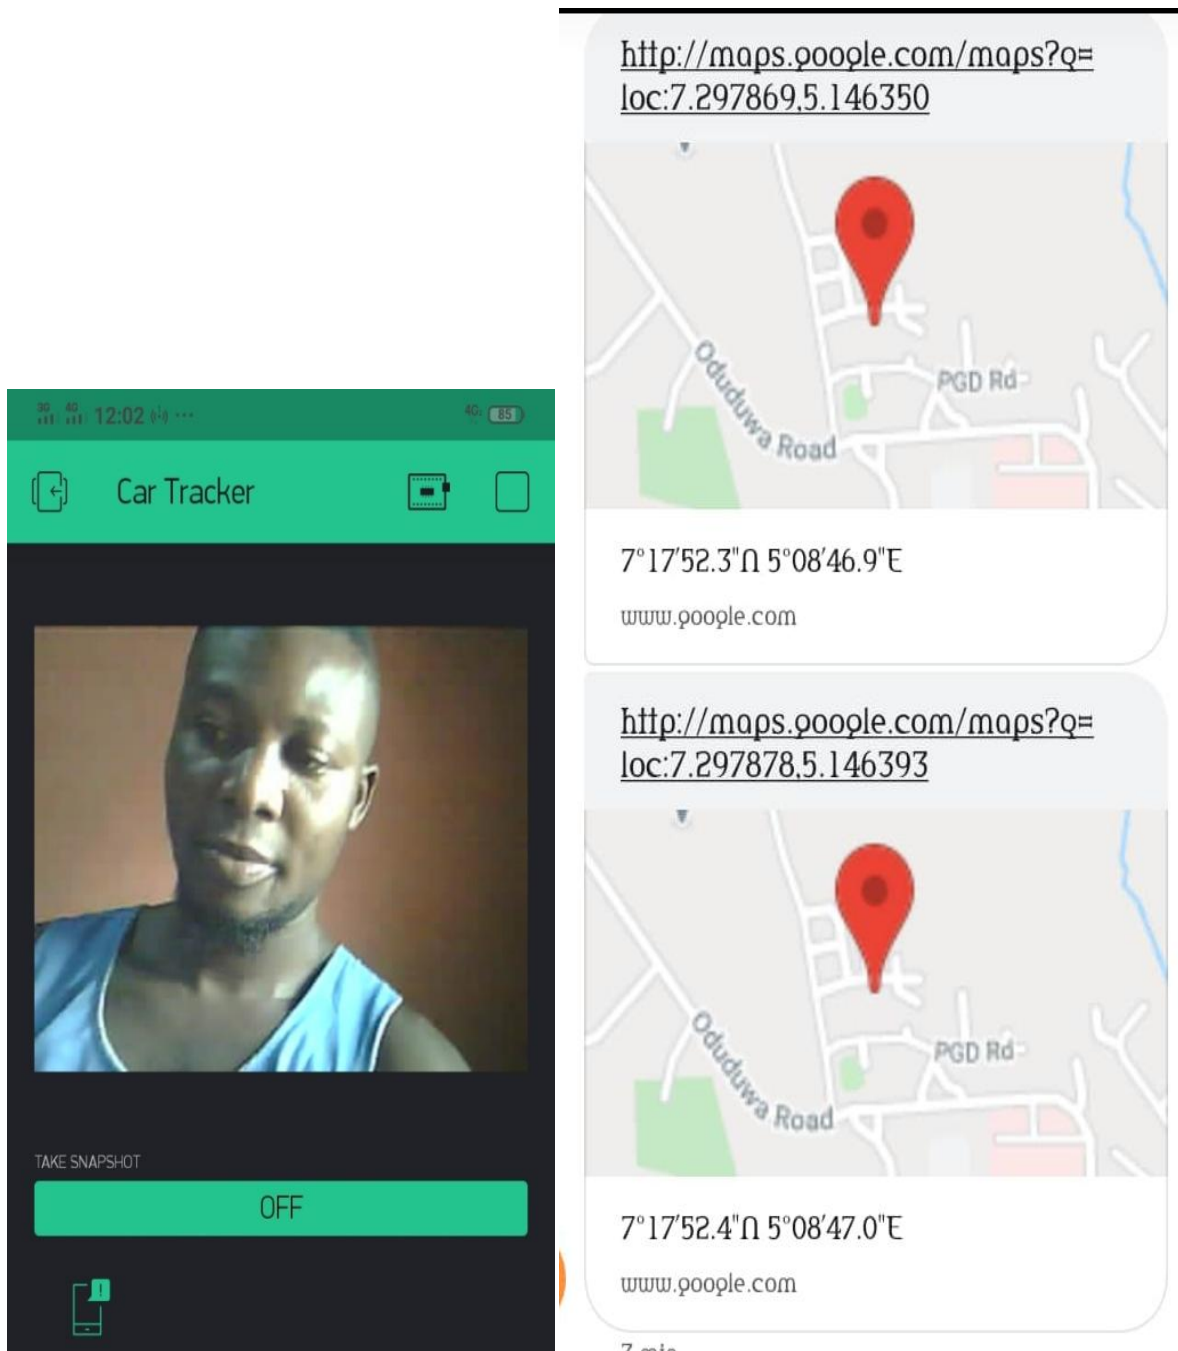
12:02

85

Car Tracker

TAKE SNAPSHOT

OFF

http://maps.google.com/maps?q=loc:7.297869,5.146350

Oduduwa Road

PGD Rd

7°17'52.3"N 5°08'46.9"E

www.google.com

http://maps.google.com/maps?q=loc:7.297878,5.146393

Oduduwa Road

PGD Rd

7°17'52.4"N 5°08'47.0"E

www.google.com

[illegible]